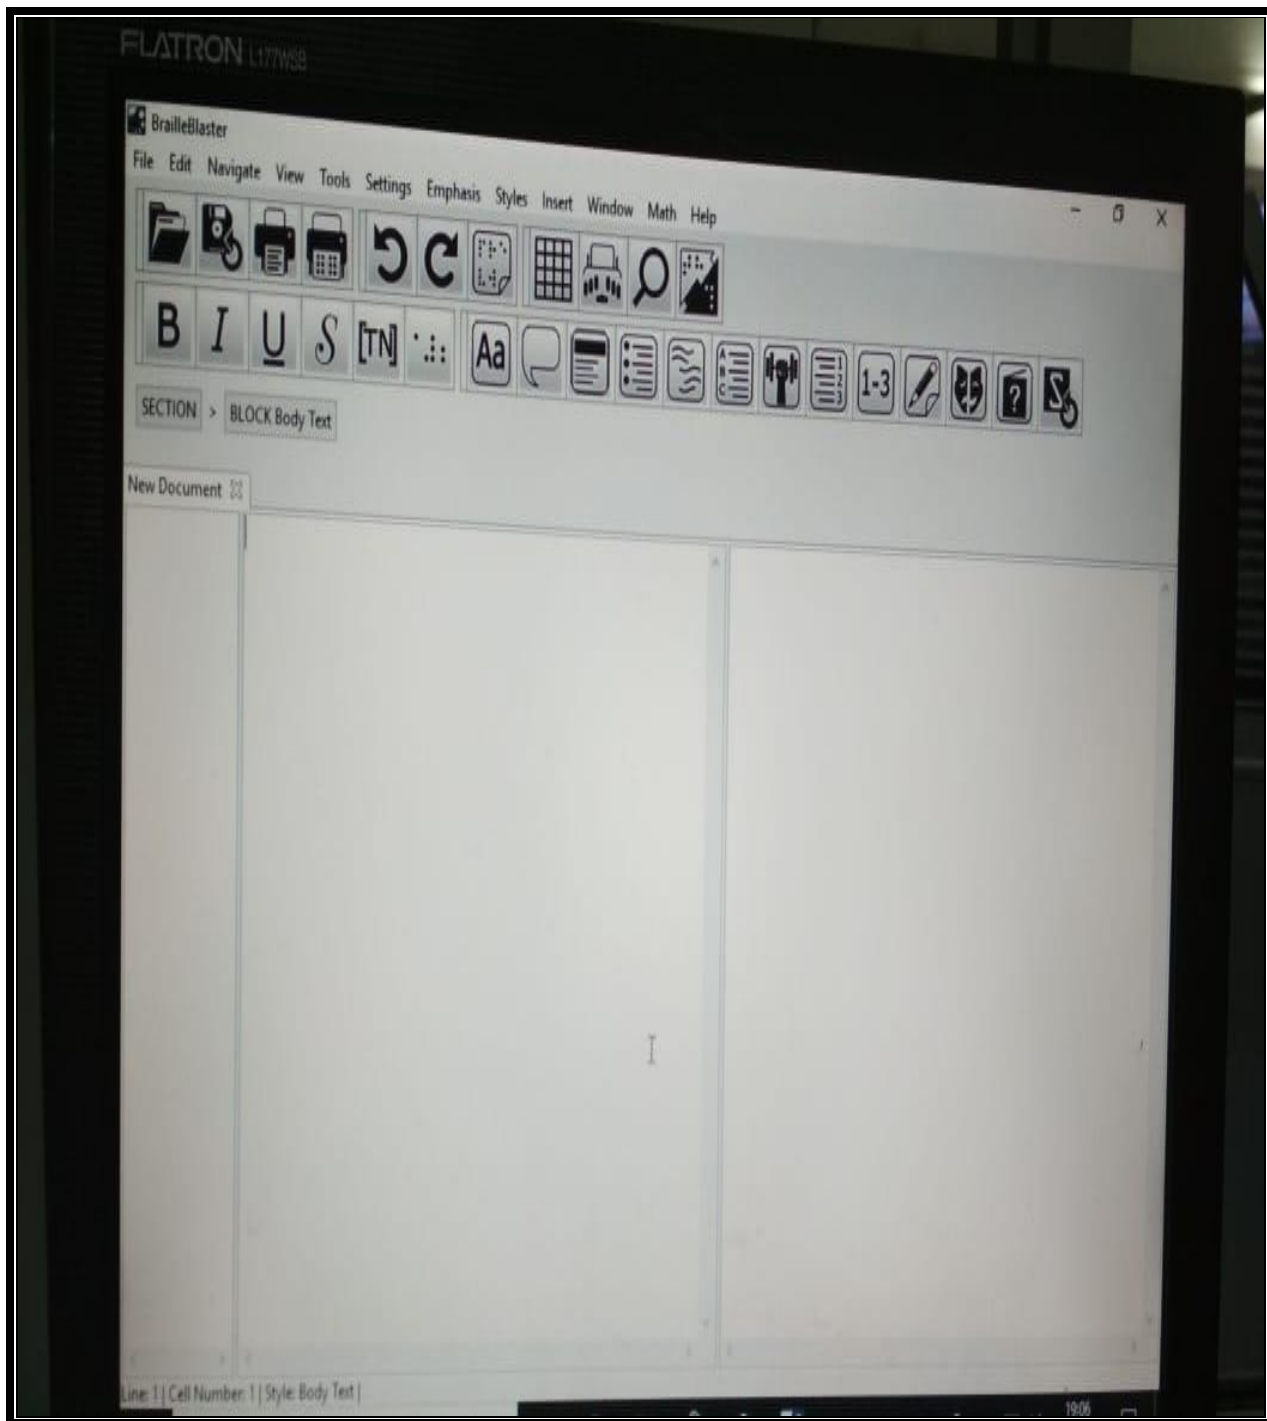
FLATRON L177WSB

BrailleBlaster

File Edit Navigate View Tools Settings Emphasis Styles Insert Window Math Help

B I U S [TN] Aa 1-3

SECTION > BLOCK Body Text

New Document

Line: 1 | Cell Number: 1 | Style: Body Text |

19:06